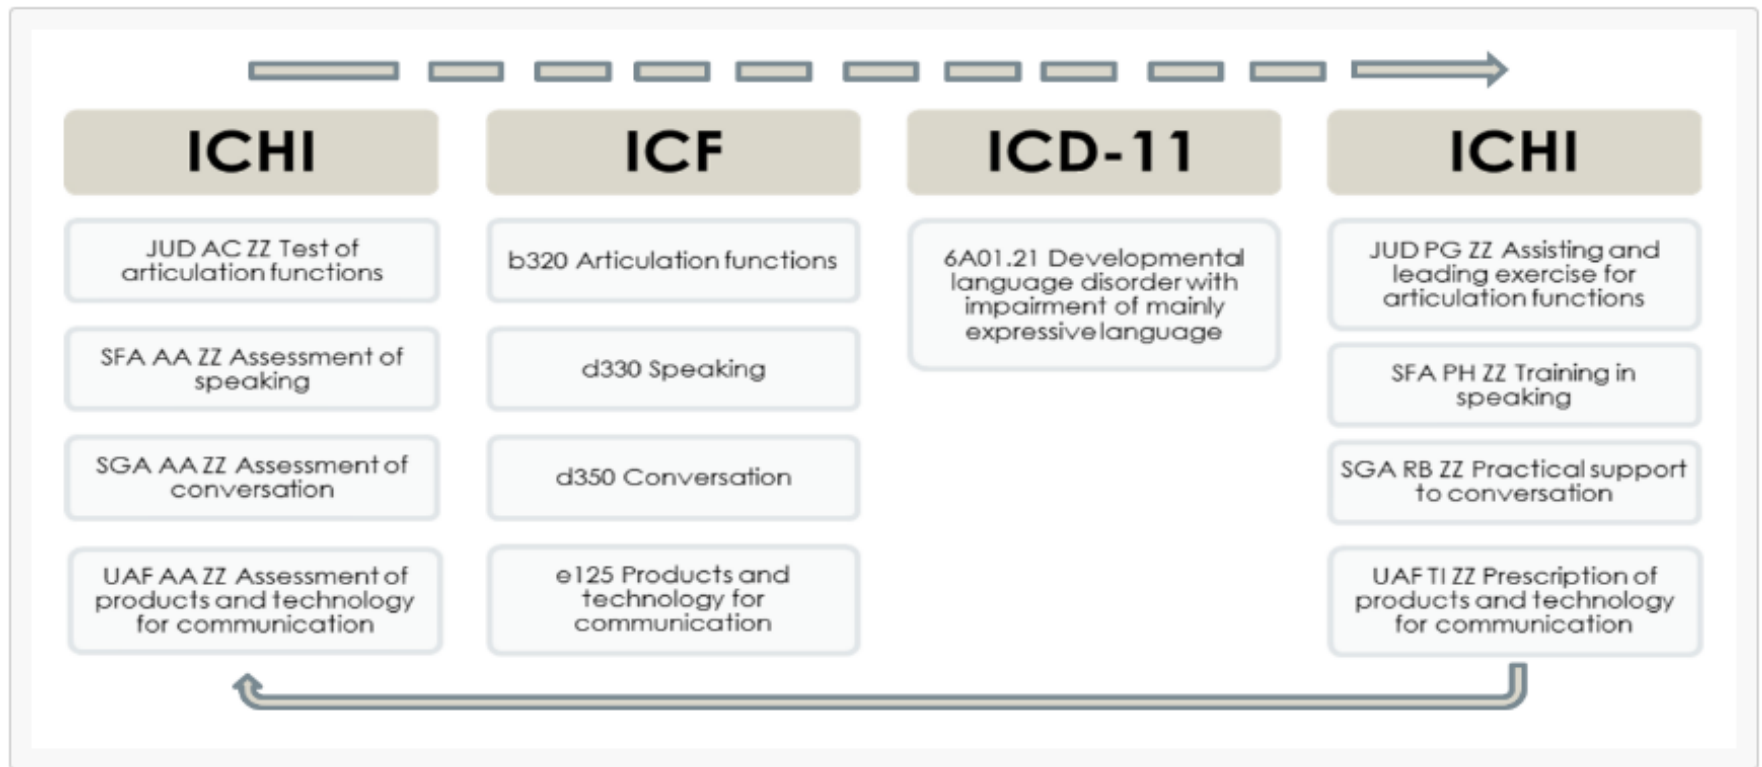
ICHI

JUD AC ZZ Test of articulation functions

SFA AA ZZ Assessment of speaking

SGA AA ZZ Assessment of conversation

UAF AA ZZ Assessment of products and technology for communication

ICF

b320 Articulation functions

d330 Speaking

d350 Conversation

e125 Products and technology for communication

ICD-11

6A01.21 Developmental language disorder with impairment of mainly expressive language

ICHI

JUD PG ZZ Assisting and leading exercise for articulation functions

SFA PH ZZ Training in speaking

SGA RB ZZ Practical support to conversation

UAF TI ZZ Prescription of products and technology for communication